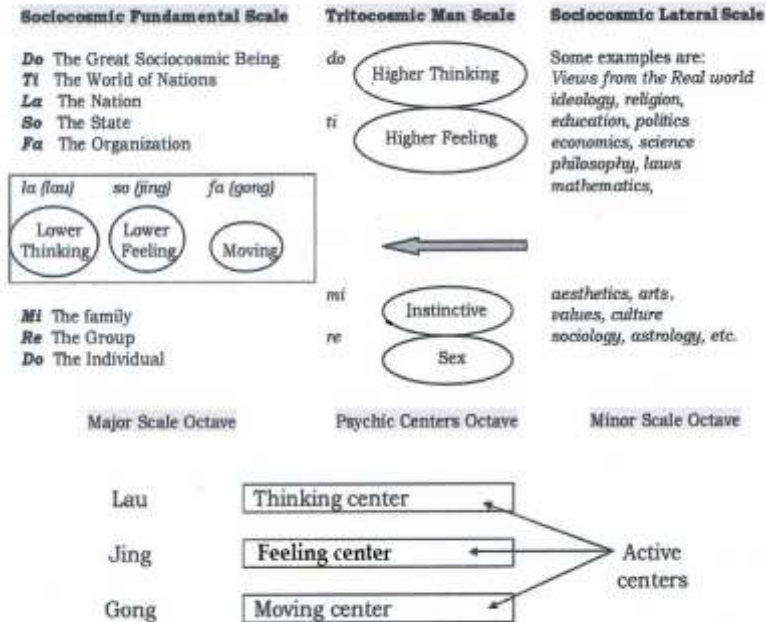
Sociocosmic Fundamental Scale

*Do* The Great Sociocosmic Being
*Ti* The World of Nations
*La* The Nation
*So* The State
*Fa* The Organization

*la (lau)* *so (jing)* *fa (gong)*

Lower Thinking
Lower Feeling
Moving

*Mi* The family
*Re* The Group
*Do* The Individual

Major Scale Octave

Tritocosmic Man Scale

*do* Higher Thinking
*ti* Higher Feeling

*mi* Instinctive
*re* Sex

Psychic Centers Octave

Sociocosmic Lateral Scale

Some examples are:
*Views from the Real world ideology, religion, education, politics economics, science philosophy, laws mathematics,*

*aesthetics, arts, values, culture sociology, astrology, etc.*

Minor Scale Octave

Lau Thinking center
Jing Feeling center
Gong Moving center

Active centers